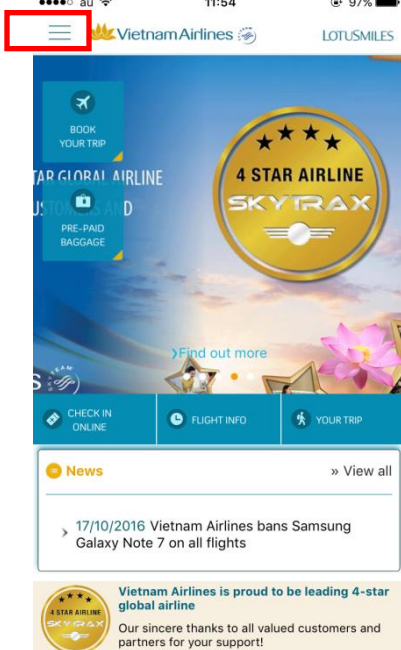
au 11:54 97%

Vietnam Airlines

LOTUSMILES

BOOK YOUR TRIP

TAR GLOBAL AIRLINE
USTOM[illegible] AND

PRE-PAID BAGGAGE

4 STAR AIRLINE
SKYTRAX

›Find out more

CHECK IN ONLINE

FLIGHT INFO

YOUR TRIP

News

» View all

17/10/2016 Vietnam Airlines bans Samsung Galaxy Note 7 on all flights

4 STAR AIRLINE
SKYTRAX

Vietnam Airlines is proud to be leading 4-star global airline

Our sincere thanks to all valued customers and partners for your support!